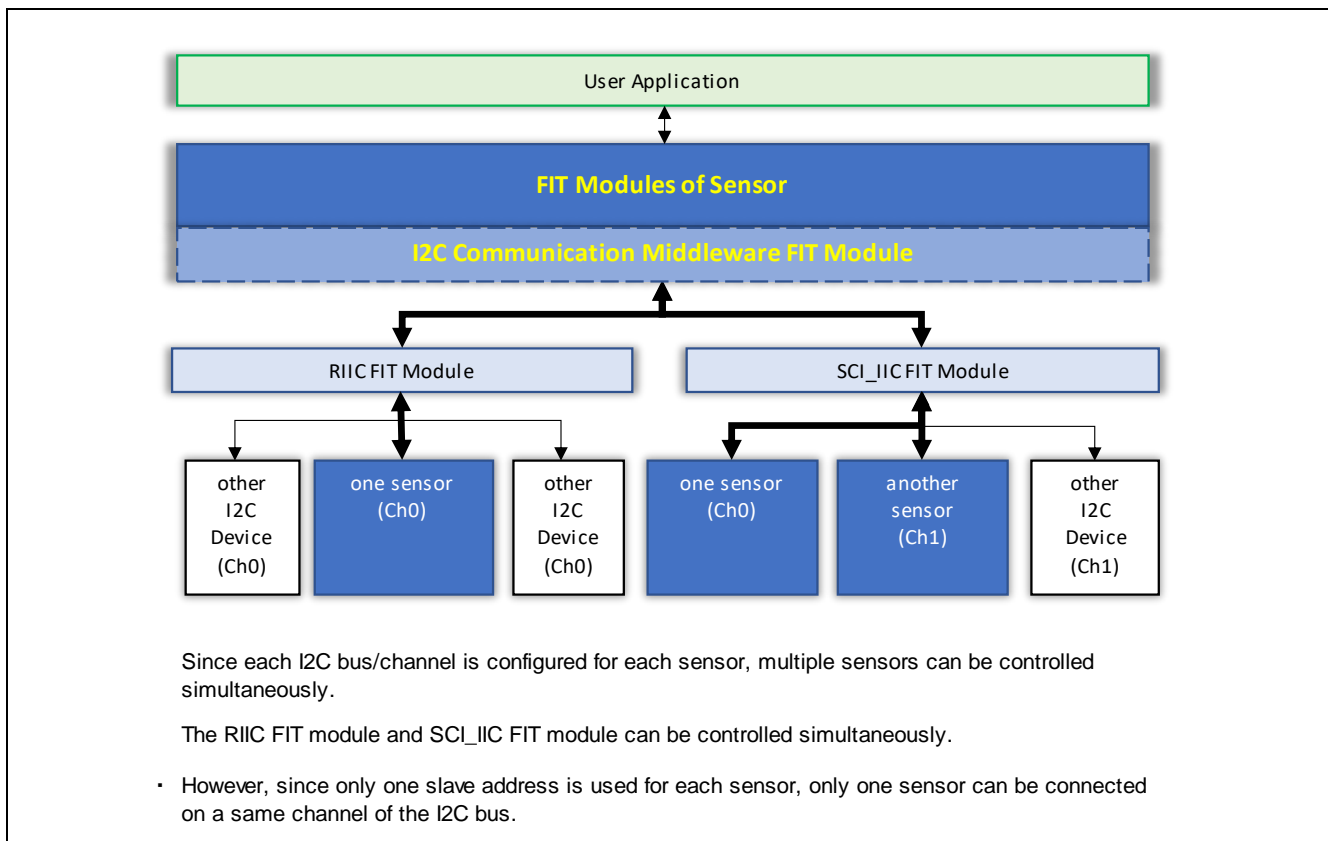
User Application

FIT Modules of Sensor

I2C Communication Middleware FIT Module

RIIC FIT Module

SCI_IIC FIT Module

other I2C Device (Ch0)

one sensor (Ch0)

other I2C Device (Ch0)

one sensor (Ch0)

another sensor (Ch1)

other I2C Device (Ch1)

Since each I2C bus/channel is configured for each sensor, multiple sensors can be controlled simultaneously.

The RIIC FIT module and SCI_IIC FIT module can be controlled simultaneously.

・ However, since only one slave address is used for each sensor, only one sensor can be connected on a same channel of the I2C bus.